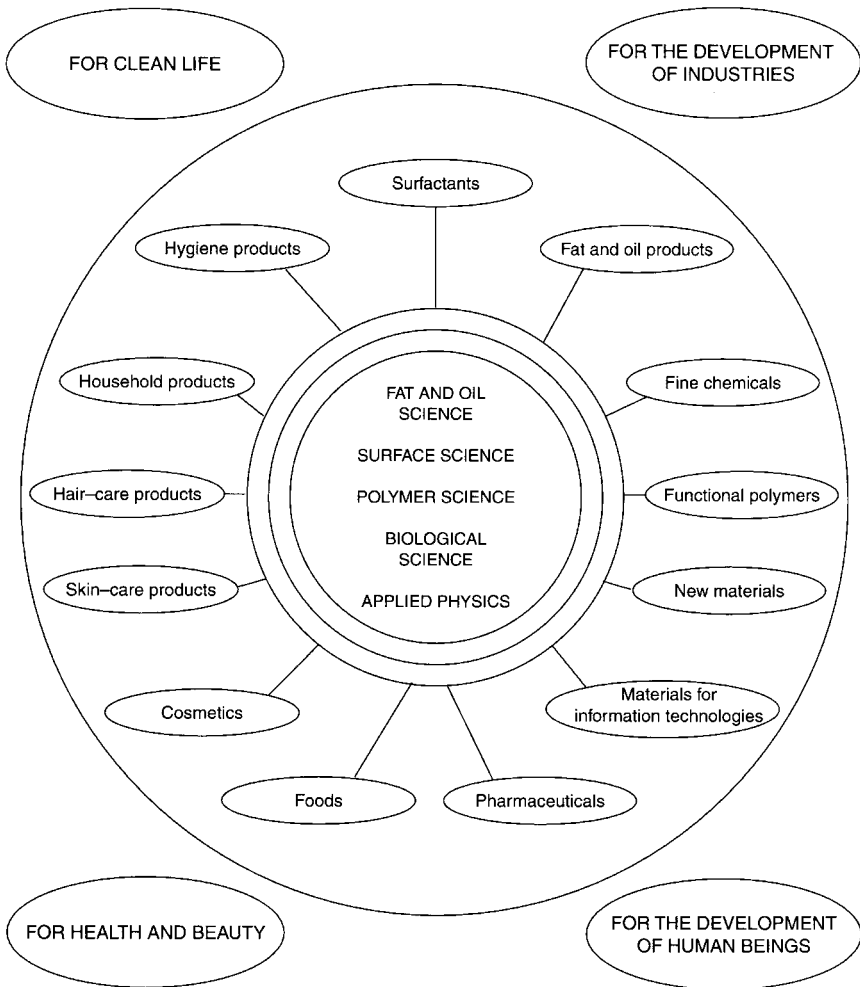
FOR CLEAN LIFE

FOR THE DEVELOPMENT OF INDUSTRIES

Surfactants

Hygiene products

Fat and oil products

Household products

Fine chemicals

FAT AND OIL SCIENCE

SURFACE SCIENCE

POLYMER SCIENCE

BIOLOGICAL SCIENCE

APPLIED PHYSICS

Hair–care products

Functional polymers

Skin–care products

New materials

Cosmetics

Materials for information technologies

Foods

Pharmaceuticals

FOR HEALTH AND BEAUTY

FOR THE DEVELOPMENT OF HUMAN BEINGS